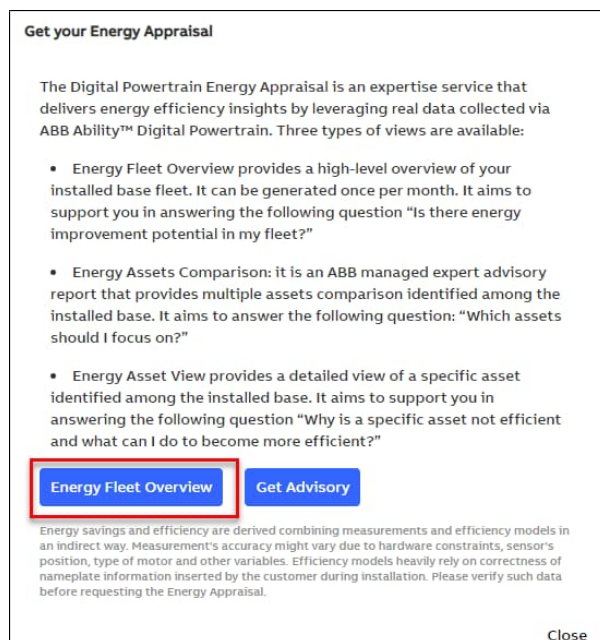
Get your Energy Appraisal

The Digital Powertrain Energy Appraisal is an expertise service that delivers energy efficiency insights by leveraging real data collected via ABB Ability™ Digital Powertrain. Three types of views are available:

• Energy Fleet Overview provides a high-level overview of your installed base fleet. It can be generated once per month. It aims to support you in answering the following question "Is there energy improvement potential in my fleet?"

• Energy Assets Comparison: it is an ABB managed expert advisory report that provides multiple assets comparison identified among the installed base. It aims to answer the following question: "Which assets should I focus on?"

• Energy Asset View provides a detailed view of a specific asset identified among the installed base. It aims to support you in answering the following question "Why is a specific asset not efficient and what can I do to become more efficient?"

Energy Fleet Overview

Get Advisory

Energy savings and efficiency are derived combining measurements and efficiency models in an indirect way. Measurement's accuracy might vary due to hardware constraints, sensor's position, type of motor and other variables. Efficiency models heavily rely on correctness of nameplate information inserted by the customer during installation. Please verify such data before requesting the Energy Appraisal.

Close